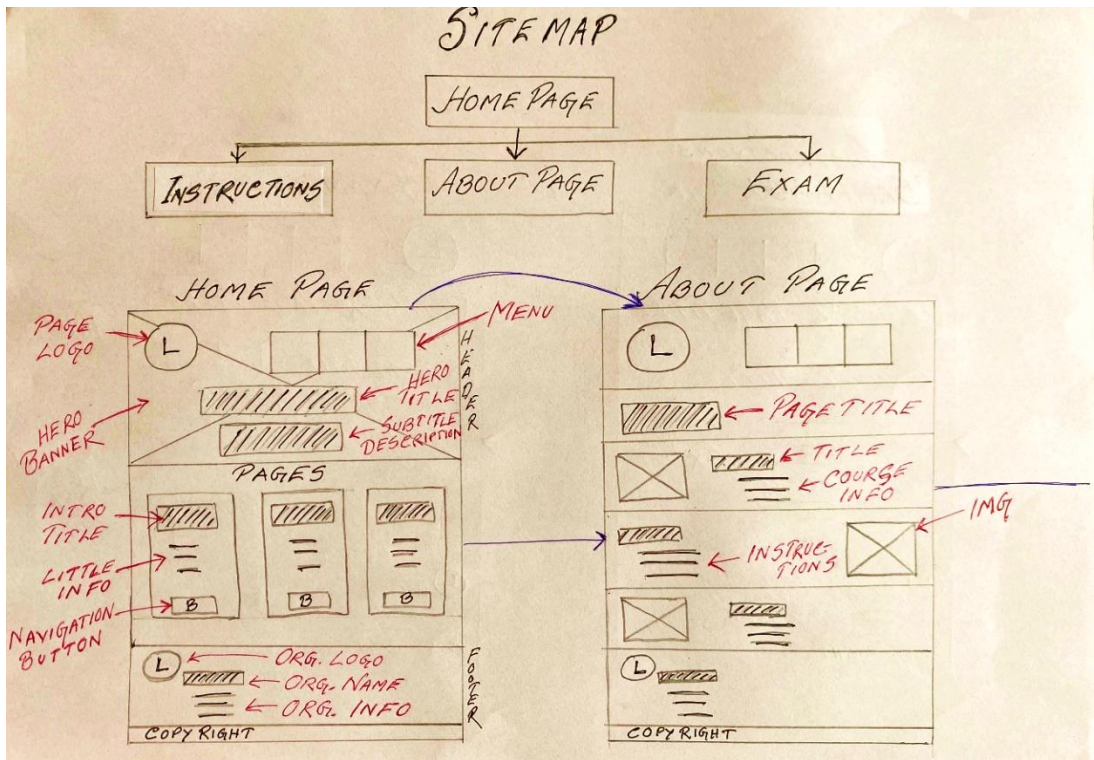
SITEMAP

HOME PAGE

INSTRUCTIONS

ABOUT PAGE

EXAM

HOME PAGE

PAGE LOGO

L

MENU

HEADER

HERO TITLE

HERO BANNER

SUBTITLE DESCRIPTION

PAGES

INTRO TITLE

LITTLE INFO

B

B

B

NAVIGATION BUTTON

L

ORG. LOGO

ORG. NAME

ORG. INFO

FOOTER

COPY RIGHT

ABOUT PAGE

L

PAGE TITLE

TITLE

COURSE INFO

IMG

INSTRUCTIONS

L

COPY RIGHT